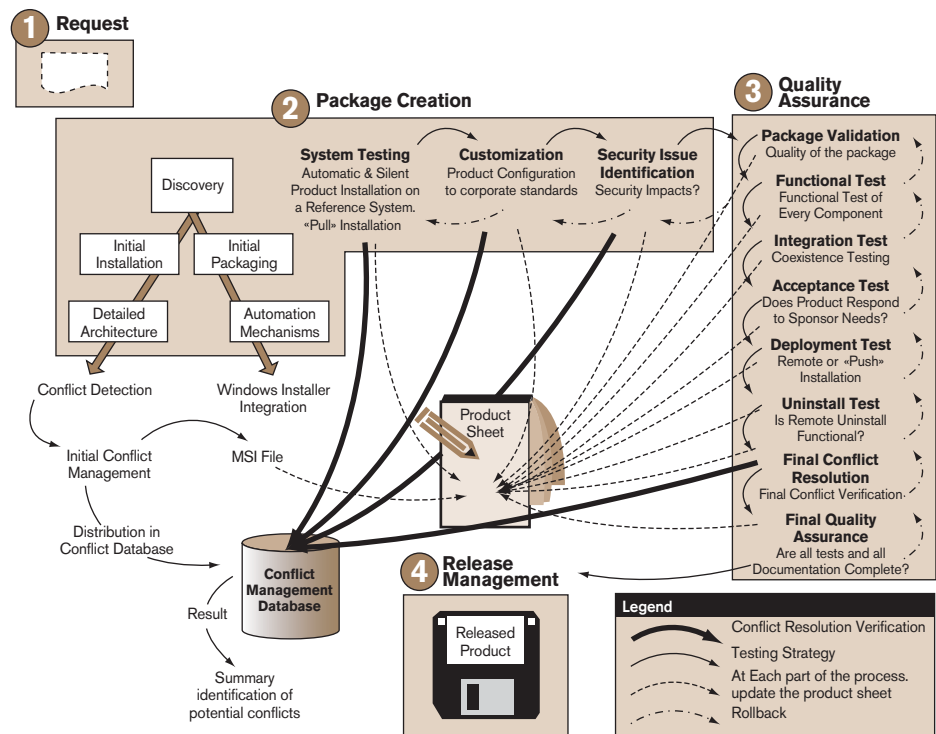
1 Request

2 Package Creation

Discovery

Initial Installation

Initial Packaging

Detailed Architecture

Automation Mechanisms

System Testing
Automatic & Silent Product Installation on a Reference System. «Pull» Installation

Customization
Product Configuration to corporate standards

Security Issue Identification
Security Impacts?

3 Quality Assurance

Package Validation
Quality of the package

Functional Test
Functional Test of Every Component

Integration Test
Coexistence Testing

Acceptance Test
Does Product Respond to Sponsor Needs?

Deployment Test
Remote or «Push» Installation

Uninstall Test
Is Remote Uninstall Functional?

Final Conflict Resolution
Final Conflict Verification

Final Quality Assurance
Are all tests and all Documentation Complete?

Conflict Detection

Windows Installer Integration

Initial Conflict Management

MSI File

Distribution in Conflict Database

Product Sheet

Conflict Management Database

Result

Summary identification of potential conflicts

4 Release Management

Released Product

Legend
Conflict Resolution Verification
Testing Strategy
At Each part of the process. update the product sheet
Rollback